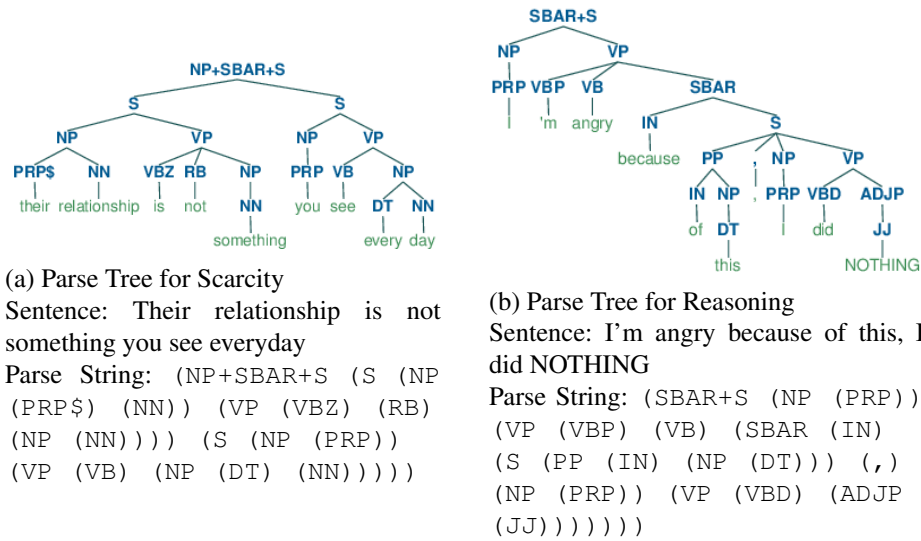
NP+SBAR+S
S
S
NP
VP
NP
VP
PRP$
NN
VBZ
RB
NP
PRP
VB
NP
their
relationship
is
not
NN
you
see
DT
NN
something
every
day

(a) Parse Tree for Scarcity
Sentence: Their relationship is not something you see everyday
Parse String: (NP+SBAR+S (S (NP (PRP$) (NN)) (VP (VBZ) (RB) (NP (NN)))) (S (NP (PRP)) (VP (VB) (NP (DT) (NN)))))

SBAR+S
NP
VP
PRP
VBP
VB
SBAR
I
'm
angry
IN
S
because
PP
,
NP
VP
IN
NP
,
PRP
VBD
ADJP
of
DT
I
did
JJ
this
NOTHING

(b) Parse Tree for Reasoning
Sentence: I'm angry because of this, I did NOTHING
Parse String: (SBAR+S (NP (PRP)) (VP (VBP) (VB) (SBAR (IN) (S (PP (IN) (NP (DT))) (,) (NP (PRP)) (VP (VBD) (ADJP (JJ)))))))